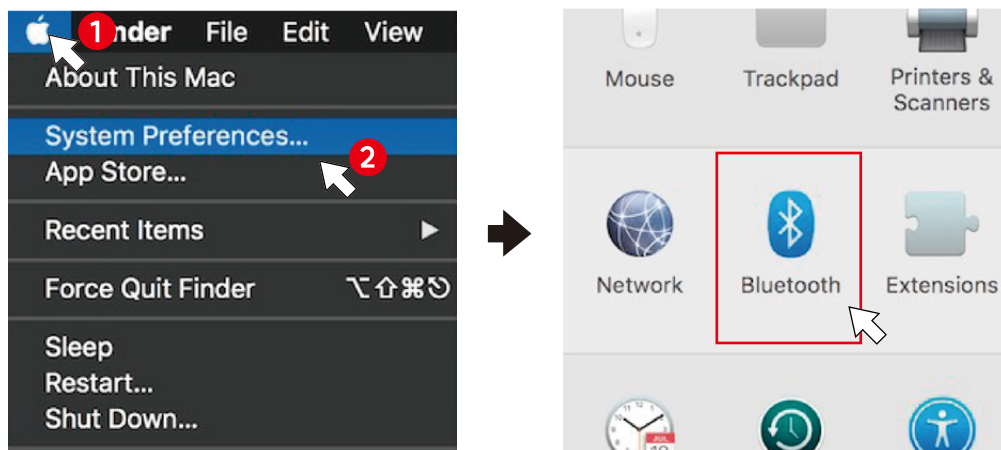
1 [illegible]nder File Edit View
About This Mac
System Preferences...
2
App Store...
Recent Items ▶
Force Quit Finder ⌥⇧⌘⎋
Sleep
Restart...
Shut Down...

Mouse
Trackpad
Printers & Scanners
Network
Bluetooth
Extensions
JUL